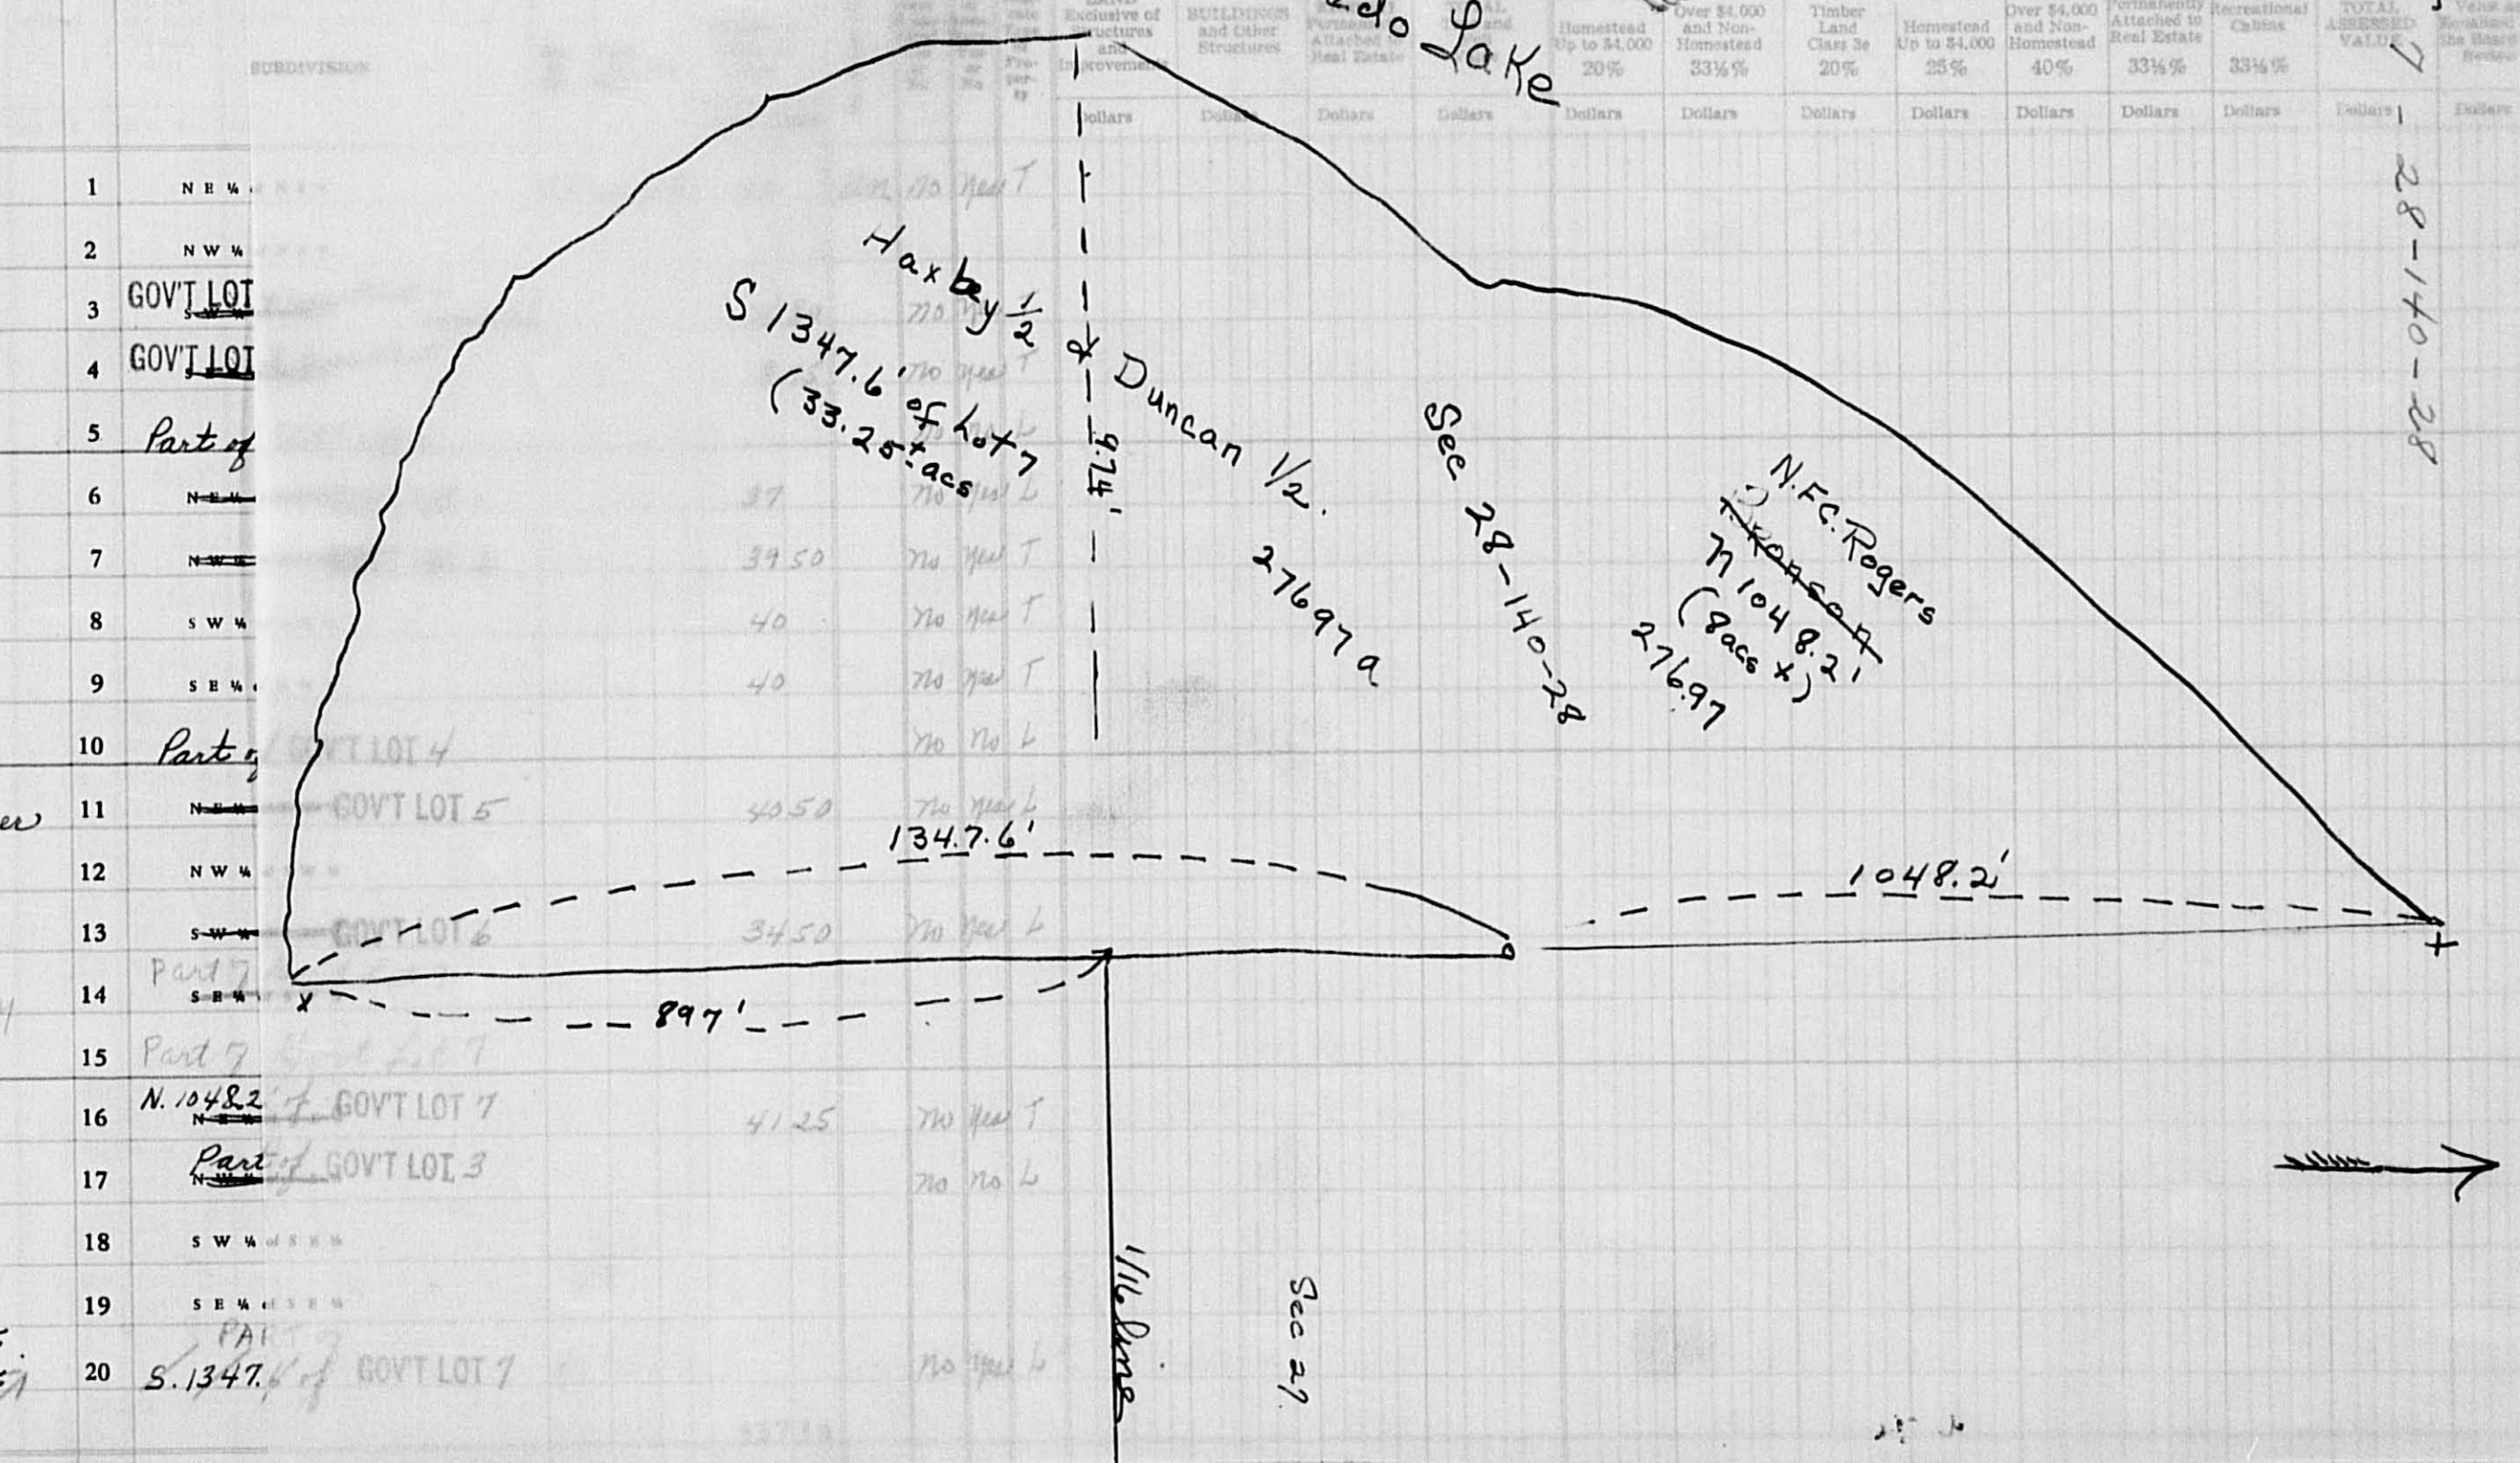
SUBDIVISION

LAND Exclusive of Structures and Improvements
Dollars

BUILDINGS and Other Structures
Dollars

Permanently Attached to Real Estate
Dollars

TOTAL Land and
Dollars

Homestead Up to $4,000 20%
Dollars

Over $4,000 and Non-Homestead 33⅓%
Dollars

Timber Land Class 3e 20%
Dollars

Homestead Up to $4,000 25%
Dollars

Over $4,000 and Non-Homestead 40%
Dollars

Permanently Attached to Real Estate 33⅓%
Dollars

Recreational Cabins 33⅓%
Dollars

TOTAL ASSESSED VALUE
Dollars

Value Equalized By the Board of Review
Dollars

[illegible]do Lake

7

28-140-28

1 NE ¼ No Yes T
2 NW ¼
3 GOV'T LOT No Yes T
4 GOV'T LOT No Yes T
5 Part of
6 NE ¼ 37 No Yes L
7 NW ¼ 34 50 No Yes T
8 SW ¼ 40 No Yes T
9 SE ¼ 40 No Yes T
10 Part of GOV'T LOT 4 No No L
11 NE ¼ GOV'T LOT 5 40 50 No Yes L
12 NW ¼
13 SW ¼ GOV'T LOT 6 34 50 No Yes L
14 Part 7 SE ¼
15 Part 7 Gov't Lot 7
16 N. 1048.2 of GOV'T LOT 7 41 25 No Yes T
17 Part of GOV'T LOT 3 No No L
18 SW ¼ of SE ¼
19 SE ¼ of SE ¼
20 PART S. 1347.6 of GOV'T LOT 7 No Yes L

Haxby ½ & Duncan ½.

S 1347.6' of Lot 7 (33.25 ± acs

974'

27697a

Sec 28-140-28

N.F.C. Rogers
~~Branson~~
N 1048.2'
(8acs ±)
27697

134.7.6'

1048.2'

897'

1/16 line

Sec 27